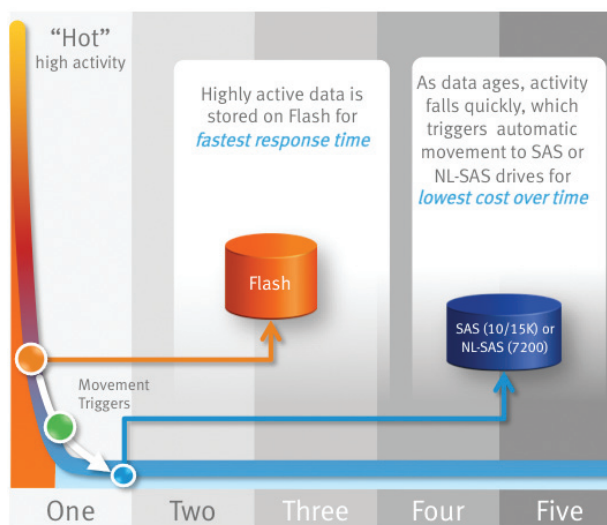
"Hot"
high activity

Highly active data is stored on Flash for *fastest response time*

As data ages, activity falls quickly, which triggers automatic movement to SAS or NL-SAS drives for *lowest cost over time*

Flash

SAS (10/15K) or NL-SAS (7200)

Movement Triggers

One Two Three Four Five